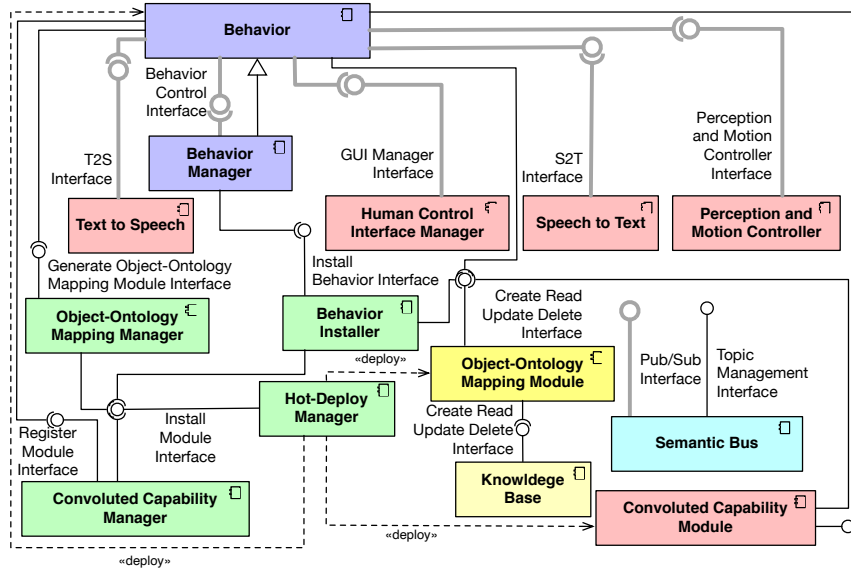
Behavior

Behavior Control Interface

T2S Interface

Behavior Manager

GUI Manager Interface

S2T Interface

Perception and Motion Controller Interface

Text to Speech

Human Control Interface Manager

Speech to Text

Perception and Motion Controller

Generate Object-Ontology Mapping Module Interface

Install Behavior Interface

Create Read Update Delete Interface

Object-Ontology Mapping Manager

Behavior Installer

«deploy»

Object-Ontology Mapping Module

Pub/Sub Interface

Topic Management Interface

Hot-Deploy Manager

Install Module Interface

Register Module Interface

Create Read Update Delete Interface

Semantic Bus

Knowledge Base

Convoluted Capability Manager

Convoluted Capability Module

«deploy»

«deploy»